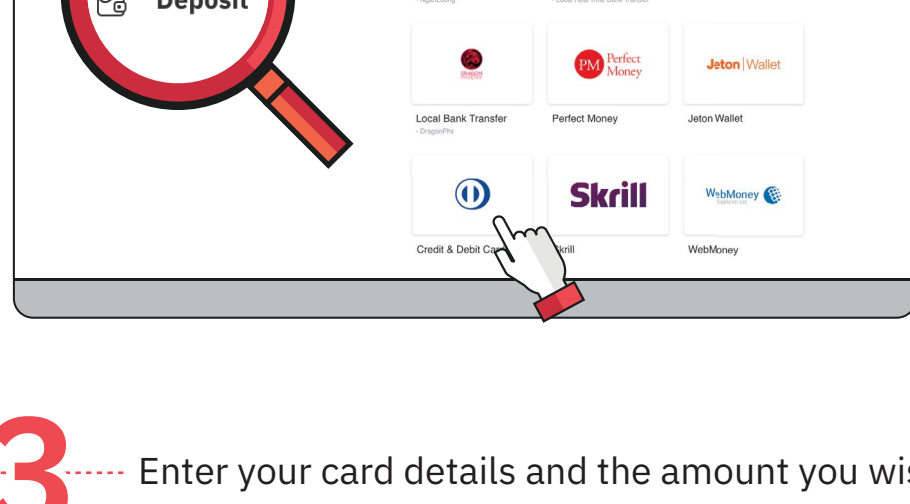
Deposit

PM Perfect Money

Jeton | Wallet

Local Bank Transfer
- DragonPhx

Perfect Money

Jeton Wallet

Skrill

WebMoney

Credit & Debit Ca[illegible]

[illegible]krill

WebMoney

3

Enter your card details and the amount you wi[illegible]